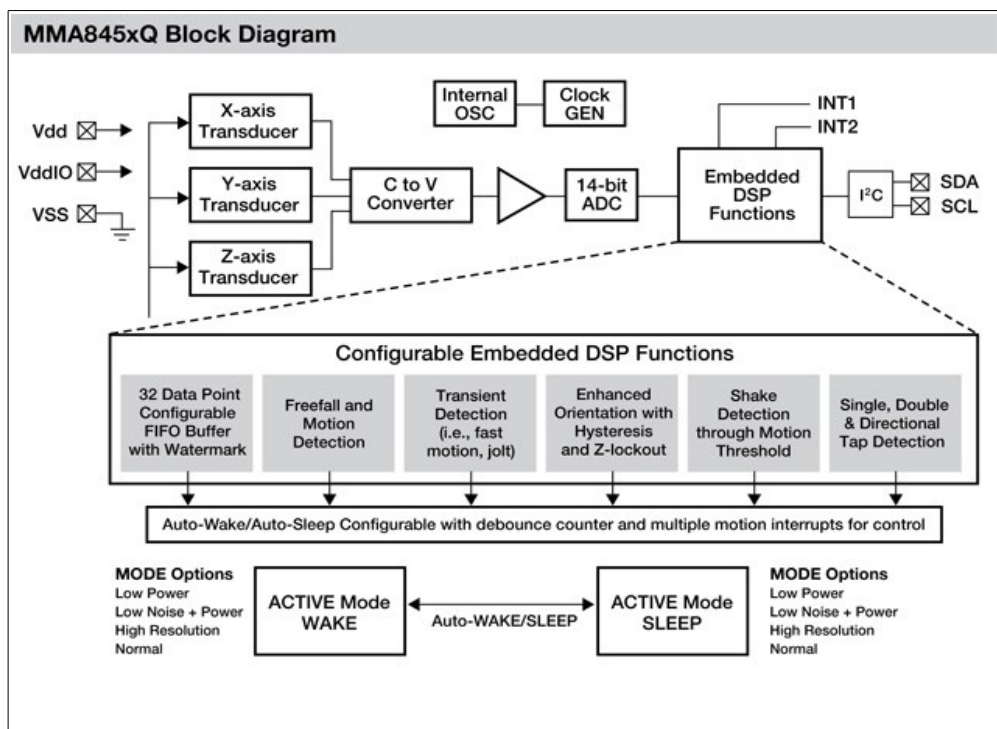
MMA845xQ Block Diagram

Vdd
VddIO
VSS

X-axis Transducer
Y-axis Transducer
Z-axis Transducer

Internal OSC
Clock GEN

C to V Converter
14-bit ADC

INT1
INT2

Embedded DSP Functions

$I^2C$
SDA
SCL

Configurable Embedded DSP Functions

32 Data Point Configurable FIFO Buffer with Watermark

Freefall and Motion Detection

Transient Detection (i.e., fast motion, jolt)

Enhanced Orientation with Hysteresis and Z-lockout

Shake Detection through Motion Threshold

Single, Double & Directional Tap Detection

Auto-Wake/Auto-Sleep Configurable with debounce counter and multiple motion interrupts for control

MODE Options
Low Power
Low Noise + Power
High Resolution
Normal

ACTIVE Mode WAKE

Auto-WAKE/SLEEP

ACTIVE Mode SLEEP

MODE Options
Low Power
Low Noise + Power
High Resolution
Normal